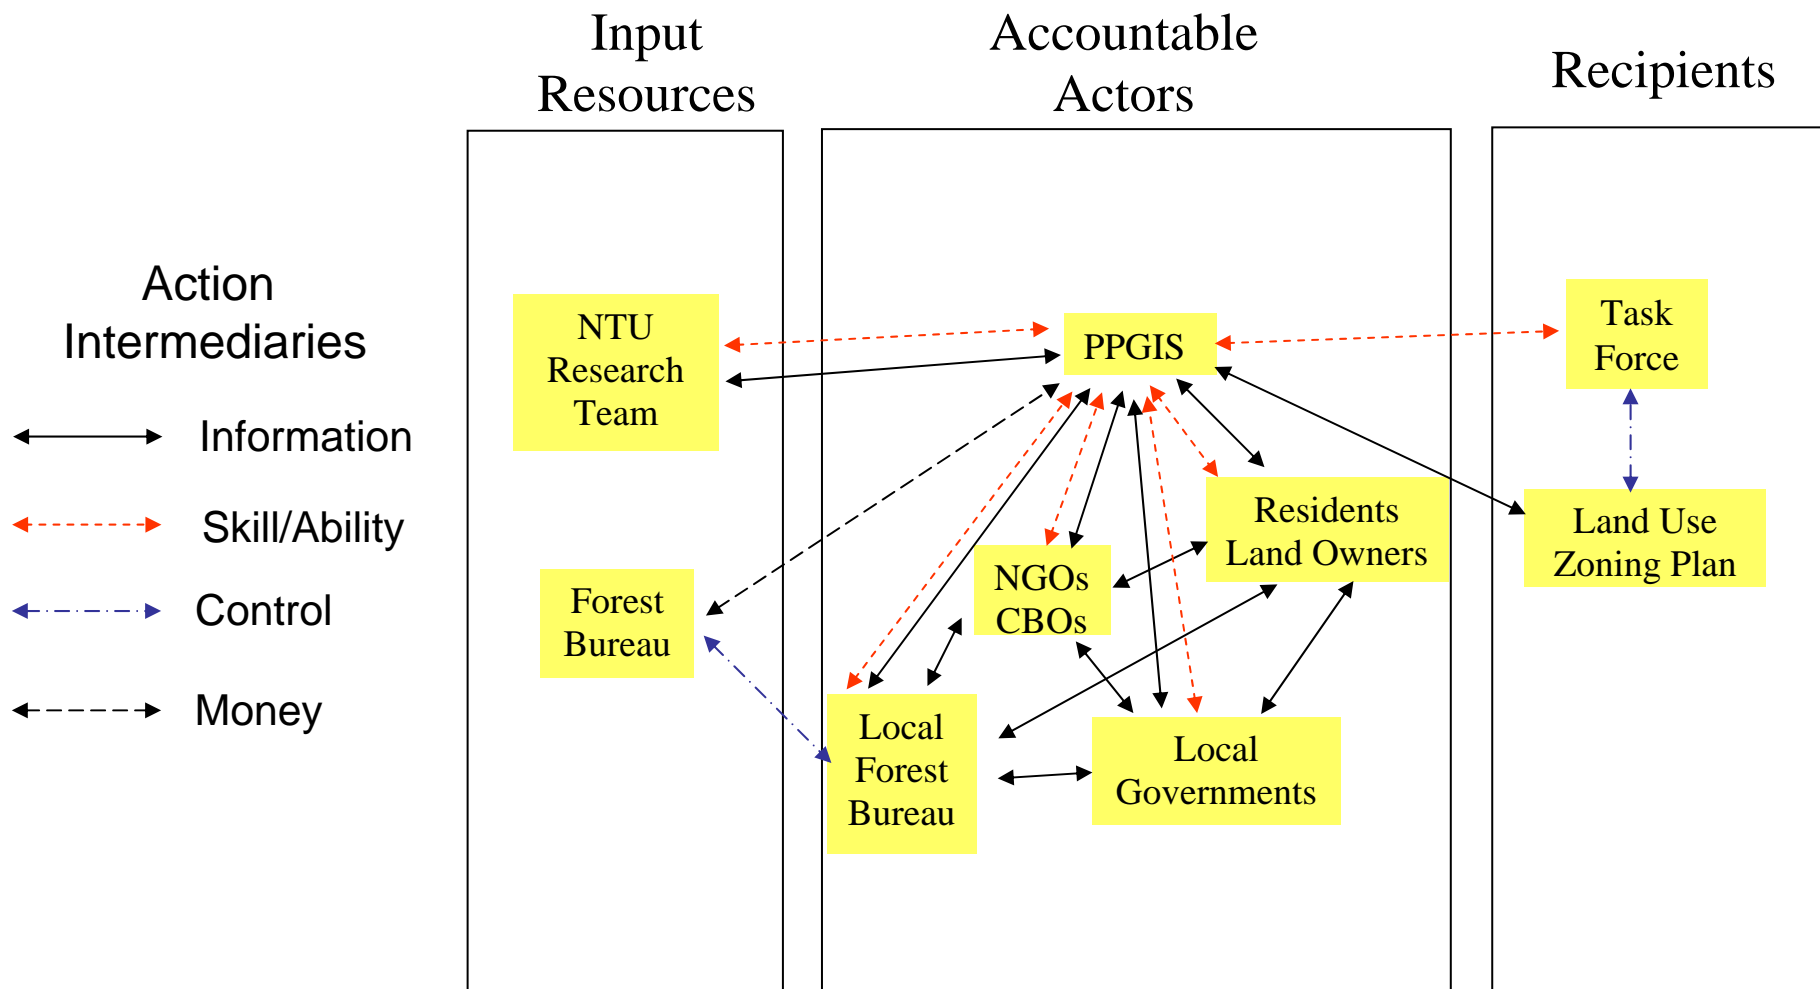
Input Resources

Accountable Actors

Recipients

Action Intermediaries

Information

Skill/Ability

Control

Money

NTU Research Team

Forest Bureau

PPGIS

NGOs CBOs

Residents Land Owners

Local Forest Bureau

Local Governments

Task Force

Land Use Zoning Plan